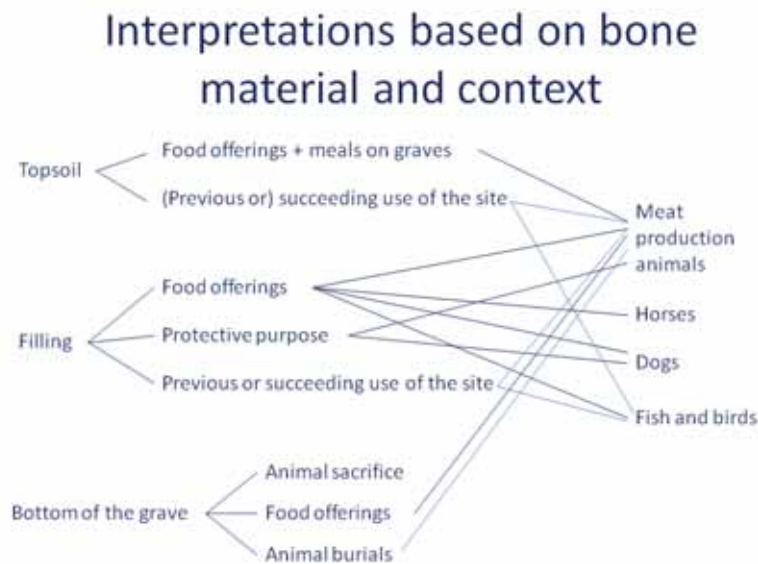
Interpretations based on bone material and context

Topsoil
Food offerings + meals on graves
(Previous or) succeeding use of the site

Filling
Food offerings
Protective purpose
Previous or succeeding use of the site

Bottom of the grave
Animal sacrifice
Food offerings
Animal burials

Meat production animals
Horses
Dogs
Fish and birds